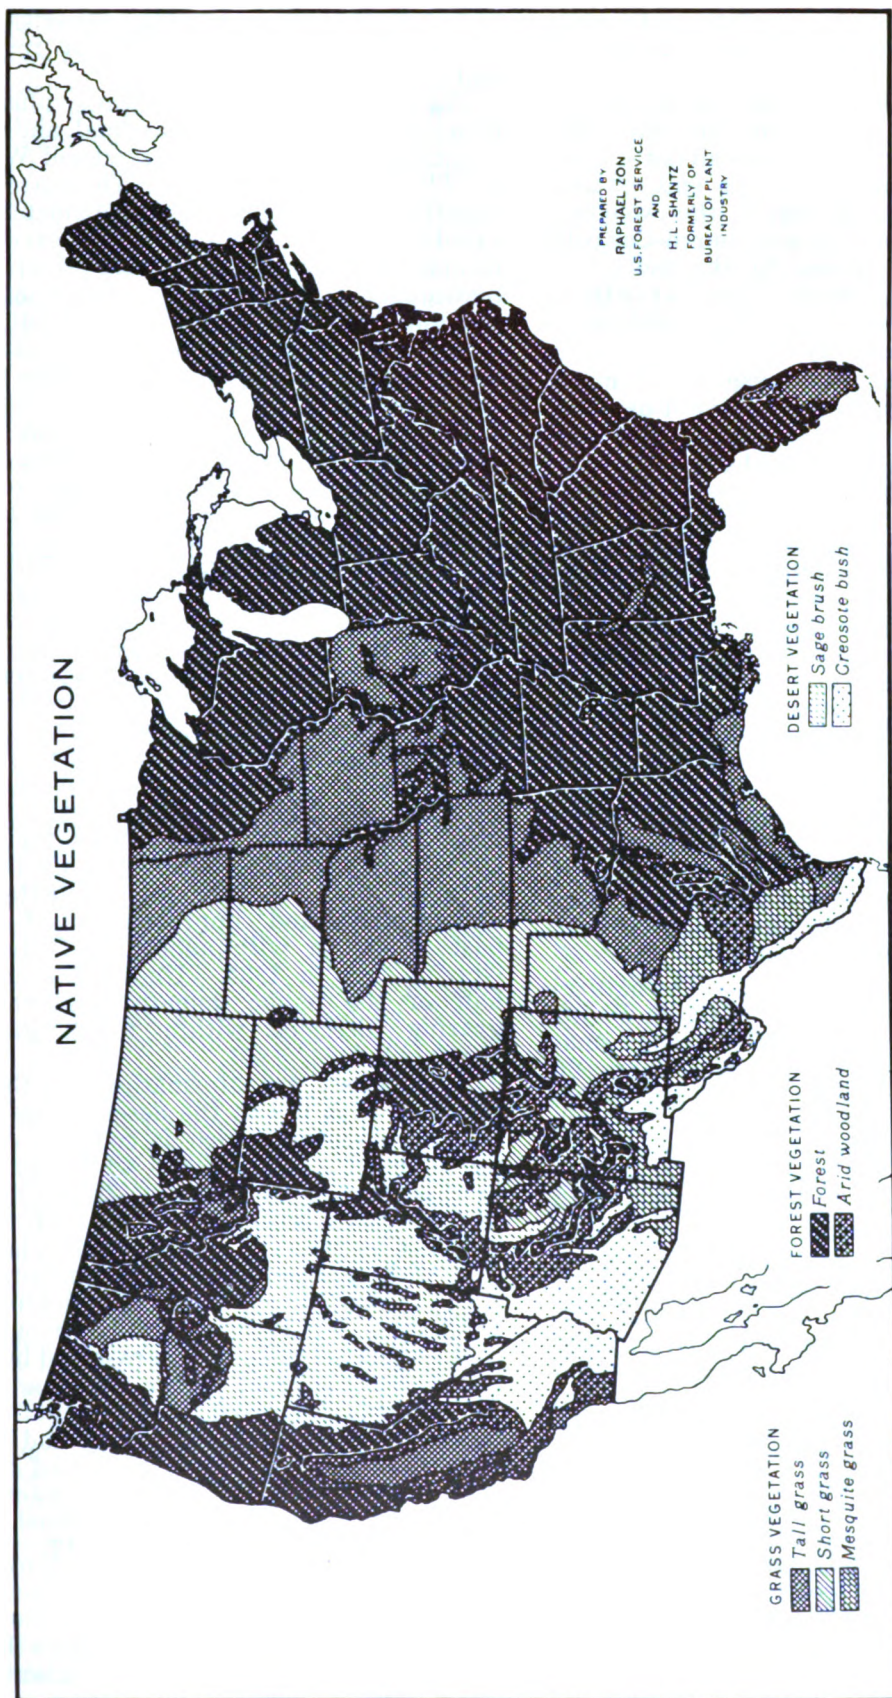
NATIVE VEGETATION

PREPARED BY
RAPHAEL ZON
U.S. FOREST SERVICE
AND
H. L. SHANTZ
FORMERLY OF
BUREAU OF PLANT
INDUSTRY

GRASS VEGETATION
Tall grass
Short grass
Mesquite grass

FOREST VEGETATION
Forest
Arid woodland

DESERT VEGETATION
Sage brush
Creosote bush